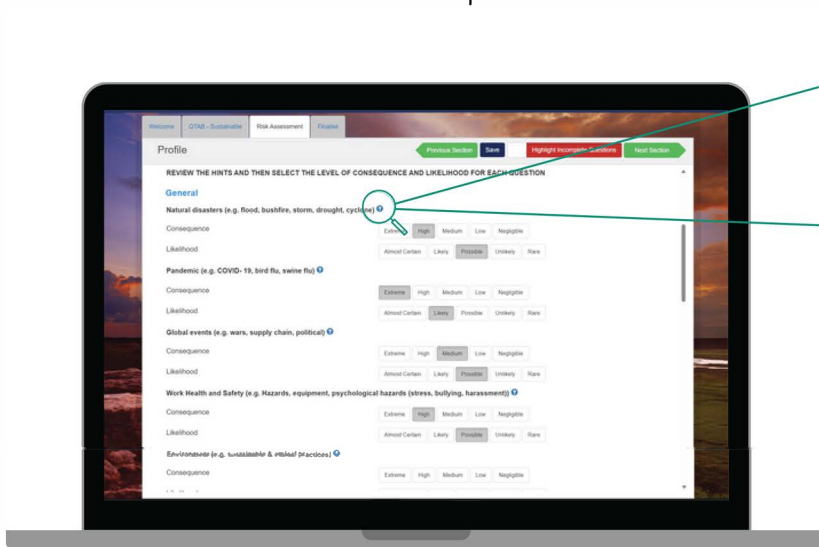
Welcome QTAB - Sustainable Risk Assessment Finalise

Profile

Previous Section Save Highlight Incomplete Questions Next Section

REVIEW THE HINTS AND THEN SELECT THE LEVEL OF CONSEQUENCE AND LIKELIHOOD FOR EACH QUESTION

General

Natural disasters (e.g. flood, bushfire, storm, drought, cyclone)

Consequence Extreme High Medium Low Negligible

Likelihood Almost Certain Likely Possible Unlikely Rare

Pandemic (e.g. COVID- 19, bird flu, swine flu)

Consequence Extreme High Medium Low Negligible

Likelihood Almost Certain Likely Possible Unlikely Rare

Global events (e.g. wars, supply chain, political)

Consequence Extreme High Medium Low Negligible

Likelihood Almost Certain Likely Possible Unlikely Rare

Work Health and Safety (e.g. Hazards, equipment, psychological hazards (stress, bullying, harassment))

Consequence Extreme High Medium Low Negligible

Likelihood Almost Certain Likely Possible Unlikely Rare

Environment (e.g. sustainable & ethical practices)

Consequence Extreme High Medium Low Negligible

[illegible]